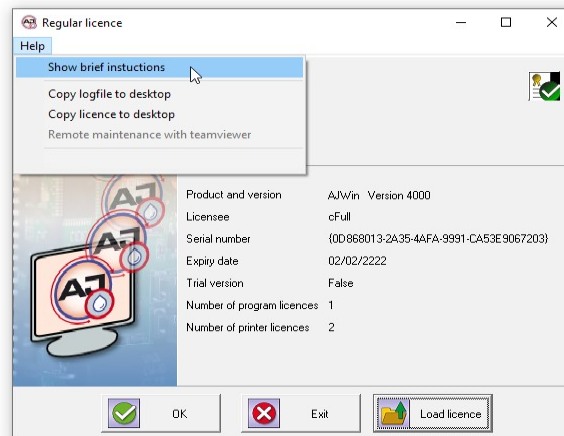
Regular licence

Help

Show brief instuctions

Copy logfile to desktop

Copy licence to desktop

Remote maintenance with teamviewer

| | |
|---|---|
| Product and version | AJWin Version 4000 |
| Licensee | cFull |
| Serial number | {0D868013-2A35-4AFA-9991-CA53E9067203} |
| Expiry date | 02/02/2222 |
| Trial version | False |
| Number of program licences | 1 |
| Number of printer licences | 2 |

OK

Exit

Load licence